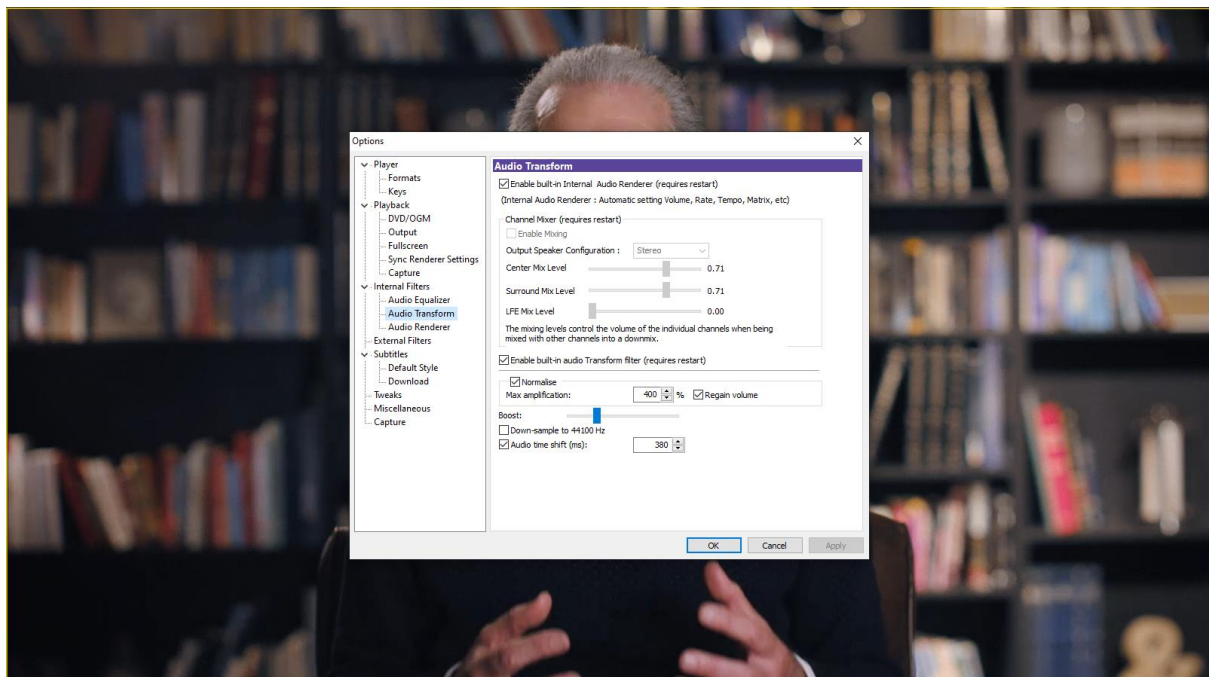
Options

Player
Formats
Keys
Playback
DVD/OGM
Output
Fullscreen
Sync Renderer Settings
Capture
Internal Filters
Audio Equalizer
Audio Transform
Audio Renderer
External Filters
Subtitles
Default Style
Download
Tweaks
Miscellaneous
Capture

Audio Transform

Enable built-in Internal Audio Renderer (requires restart)
(Internal Audio Renderer : Automatic setting Volume, Rate, Tempo, Matrix, etc)

Channel Mixer (requires restart)
Enable Mixing
Output Speaker Configuration : Stereo
Center Mix Level 0.71
Surround Mix Level 0.71
LFE Mix Level 0.00
The mixing levels control the volume of the individual channels when being mixed with other channels into a downmix.

Enable built-in audio Transform filter (requires restart)

Normalise
Max amplification: 400 % Regain volume
Boost:
Down-sample to 44100 Hz
Audio time shift (ms): 380

OK Cancel Apply